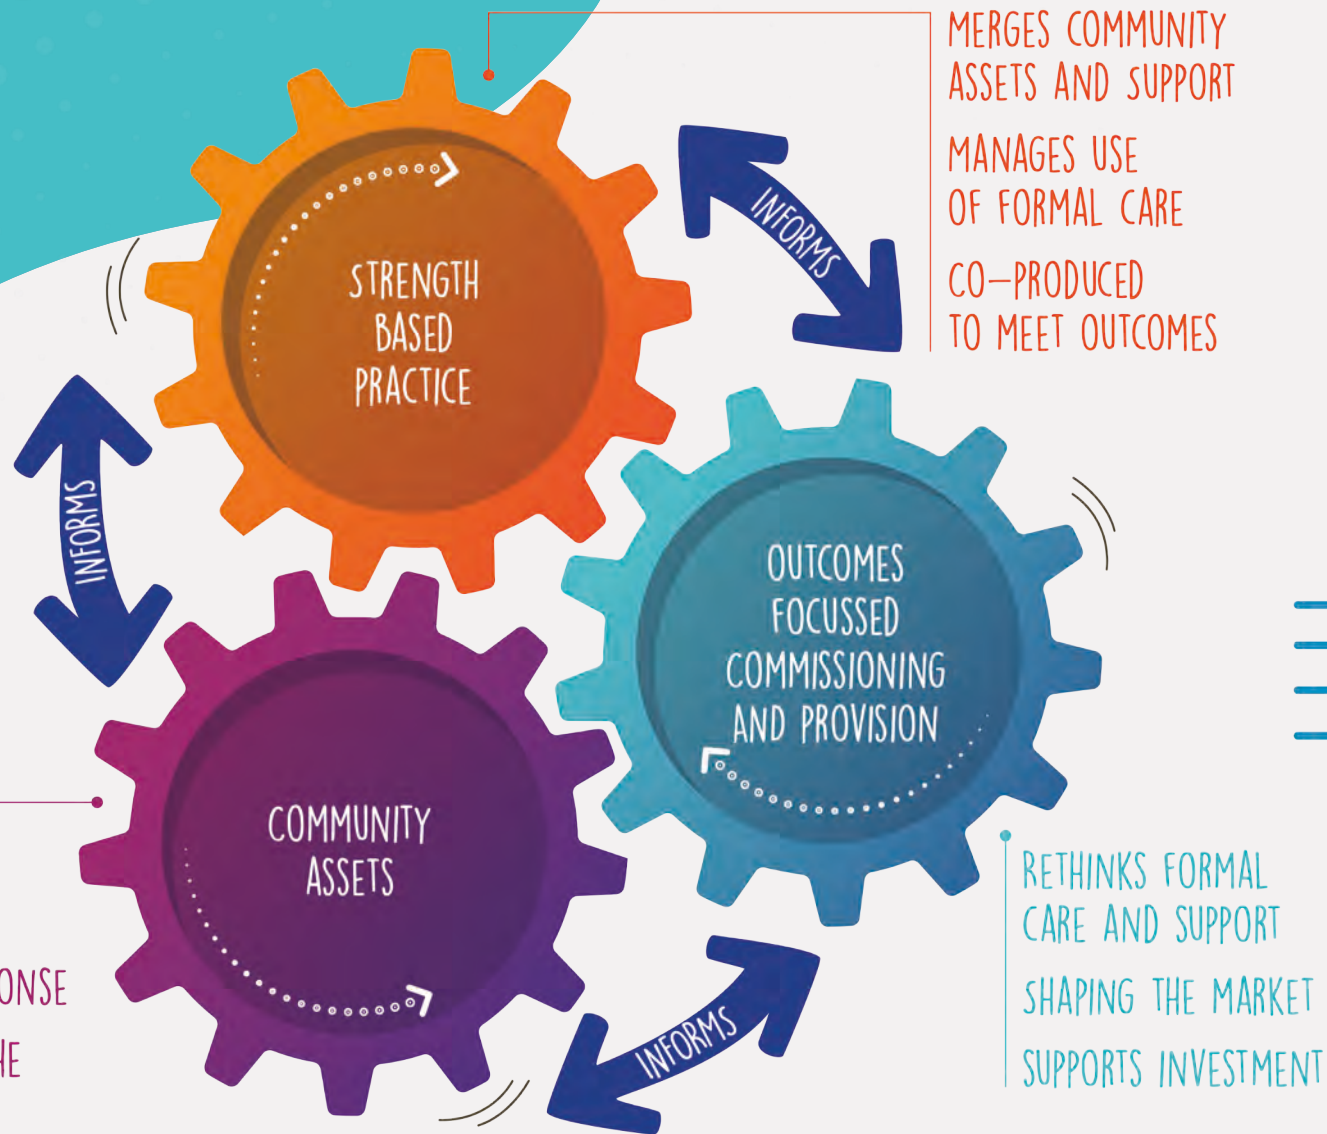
MERGES COMMUNITY ASSETS AND SUPPORT

MANAGES USE OF FORMAL CARE

CO-PRODUCED TO MEET OUTCOMES

INFORMS

STRENGTH BASED PRACTICE

INFORMS

OUTCOMES FOCUSSED COMMISSIONING AND PROVISION

COMMUNITY ASSETS

RETHINKS FORMAL CARE AND SUPPORT

SHAPING THE MARKET

SUPPORTS INVESTMENT

ONSE

HE

INFORMS